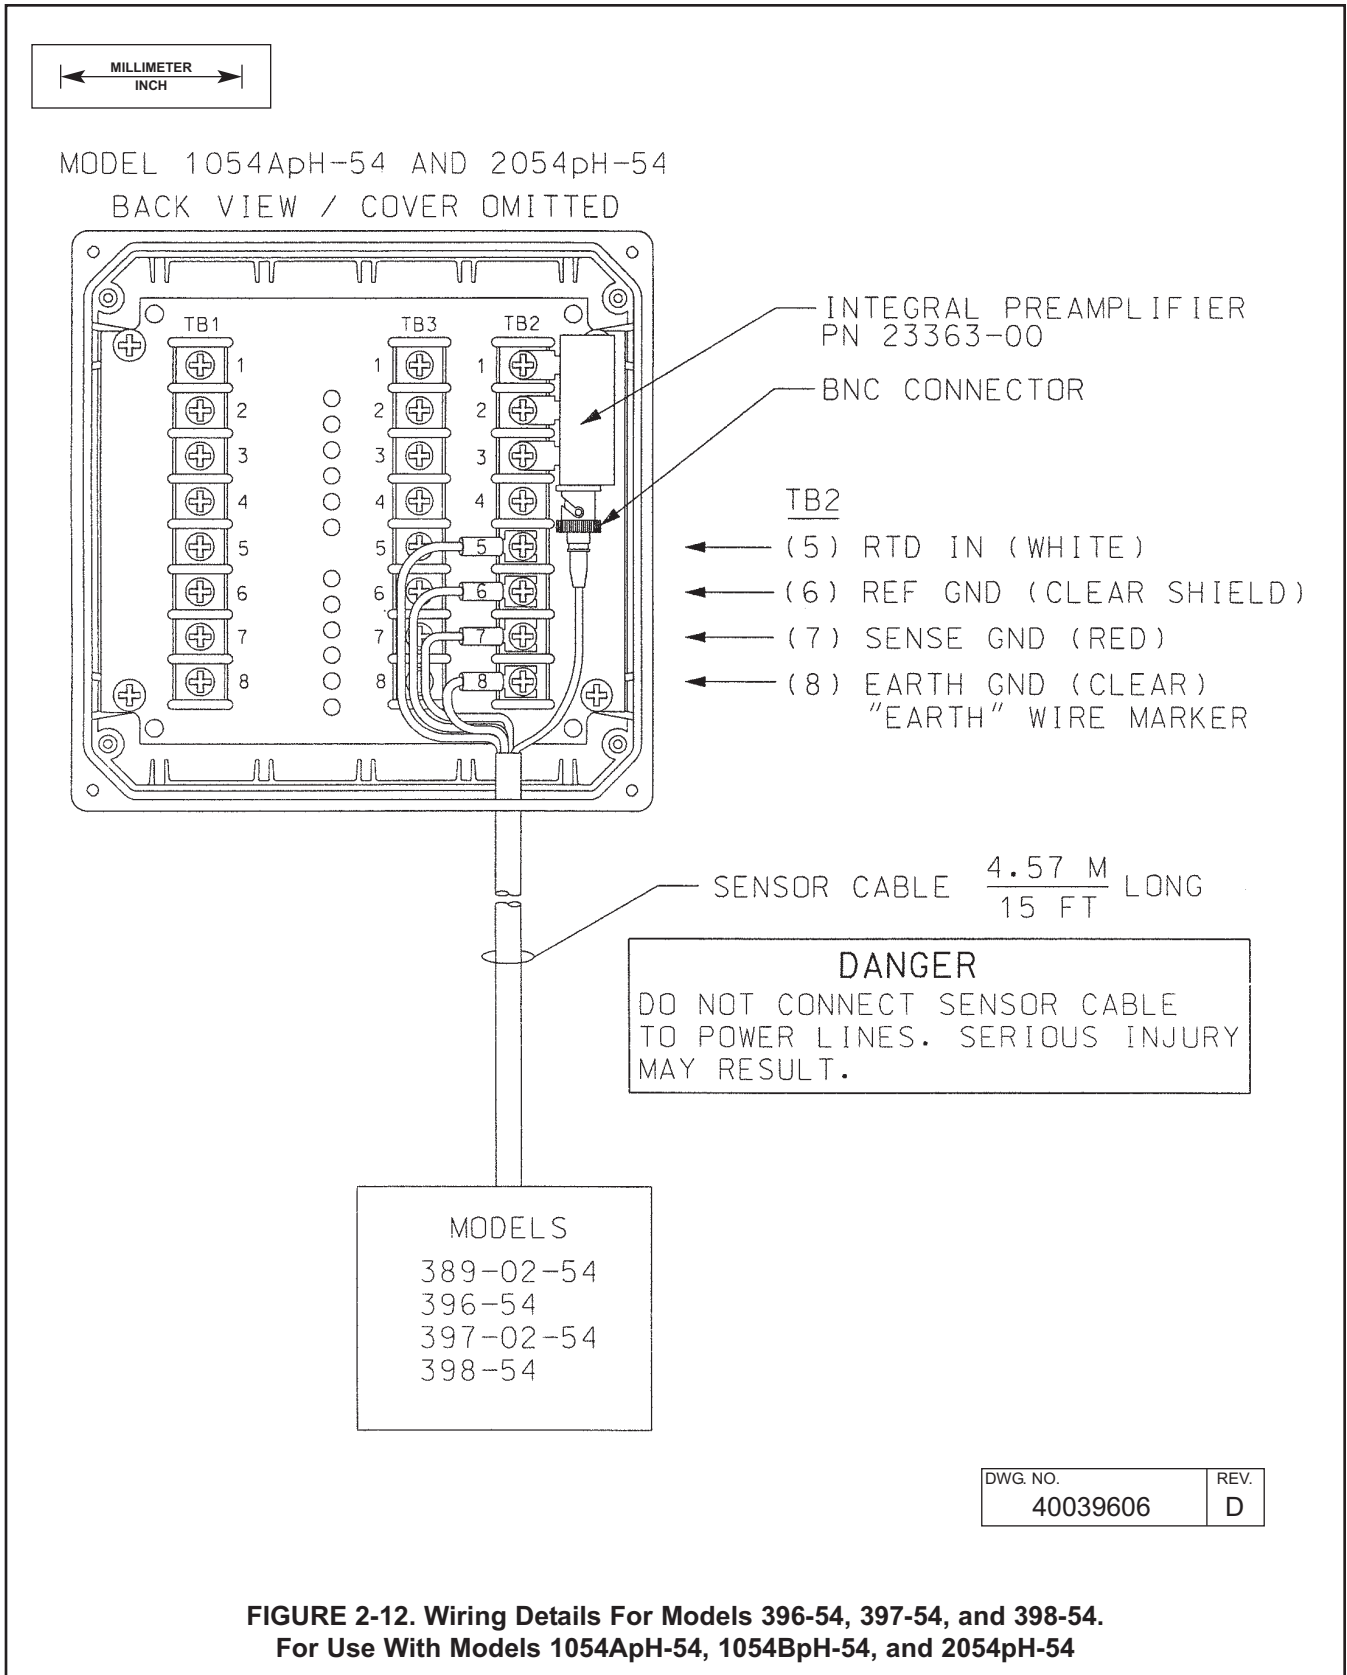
$\frac{\text{MILLIMETER}}{\text{INCH}}$

MODEL 1054ApH-54 AND 2054pH-54
BACK VIEW / COVER OMITTED

TB1
1
2
3
4
5
6
7
8

TB3
1
2
3
4
5
6
7
8

TB2
1
2
3
4
5
6
7
8

INTEGRAL PREAMPLIFIER
PN 23363-00

BNC CONNECTOR

TB2
(5) RTD IN (WHITE)
(6) REF GND (CLEAR SHIELD)
(7) SENSE GND (RED)
(8) EARTH GND (CLEAR)
"EARTH" WIRE MARKER

SENSOR CABLE $\frac{4.57 \text{ M}}{15 \text{ FT}}$ LONG

DANGER
DO NOT CONNECT SENSOR CABLE TO POWER LINES. SERIOUS INJURY MAY RESULT.

MODELS
389-02-54
396-54
397-02-54
398-54

| DWG. NO. 40039606 | REV. D |
|---|---|

FIGURE 2-12. Wiring Details For Models 396-54, 397-54, and 398-54.
For Use With Models 1054ApH-54, 1054BpH-54, and 2054pH-54